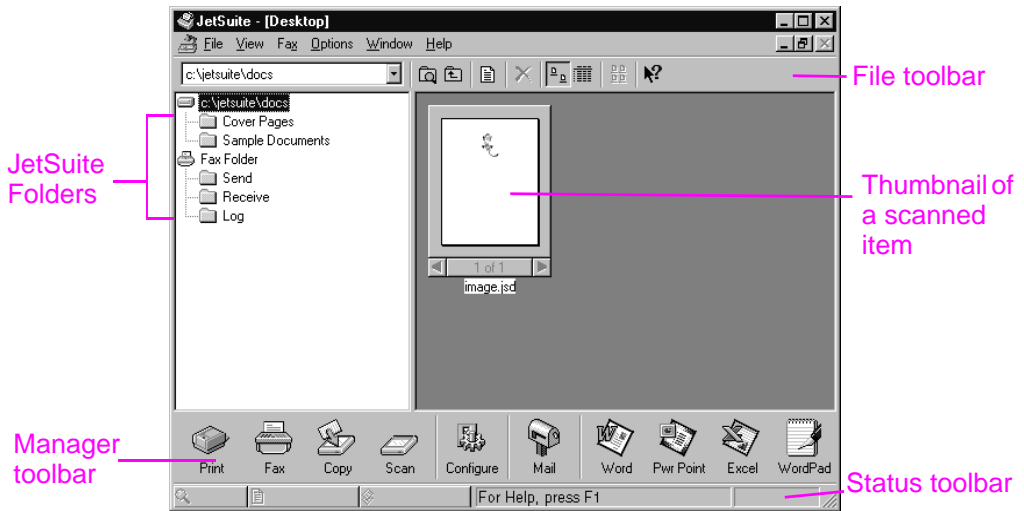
JetSuite - [Desktop]

File View Fax Options Window Help

c:\jetsuite\docs

File toolbar

c:\jetsuite\docs
Cover Pages
Sample Documents
Fax Folder
Send
Receive
Log

JetSuite Folders

Thumbnail of a scanned item

1 of 1

image.jsd

Manager toolbar

Print Fax Copy Scan Configure Mail Word Pwr Point Excel WordPad

For Help, press F1

Status toolbar